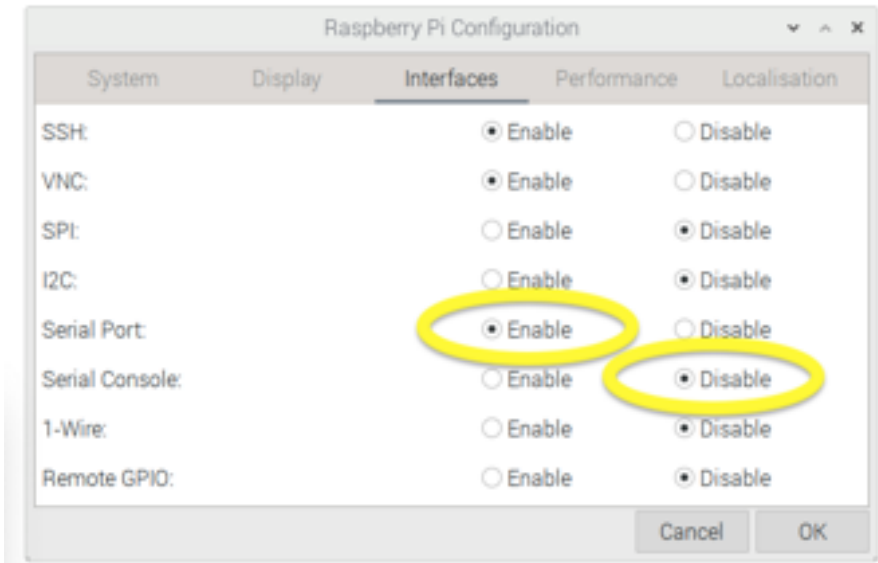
Raspberry Pi Configuration

System Display Interfaces Performance Localisation

| | | |
|---|---|---|
| SSH: | Enable | Disable |
| VNC: | Enable | Disable |
| SPI: | Enable | Disable |
| I2C: | Enable | Disable |
| Serial Port: | Enable | Disable |
| Serial Console: | Enable | Disable |
| 1-Wire: | Enable | Disable |
| Remote GPIO: | Enable | Disable |

Cancel OK